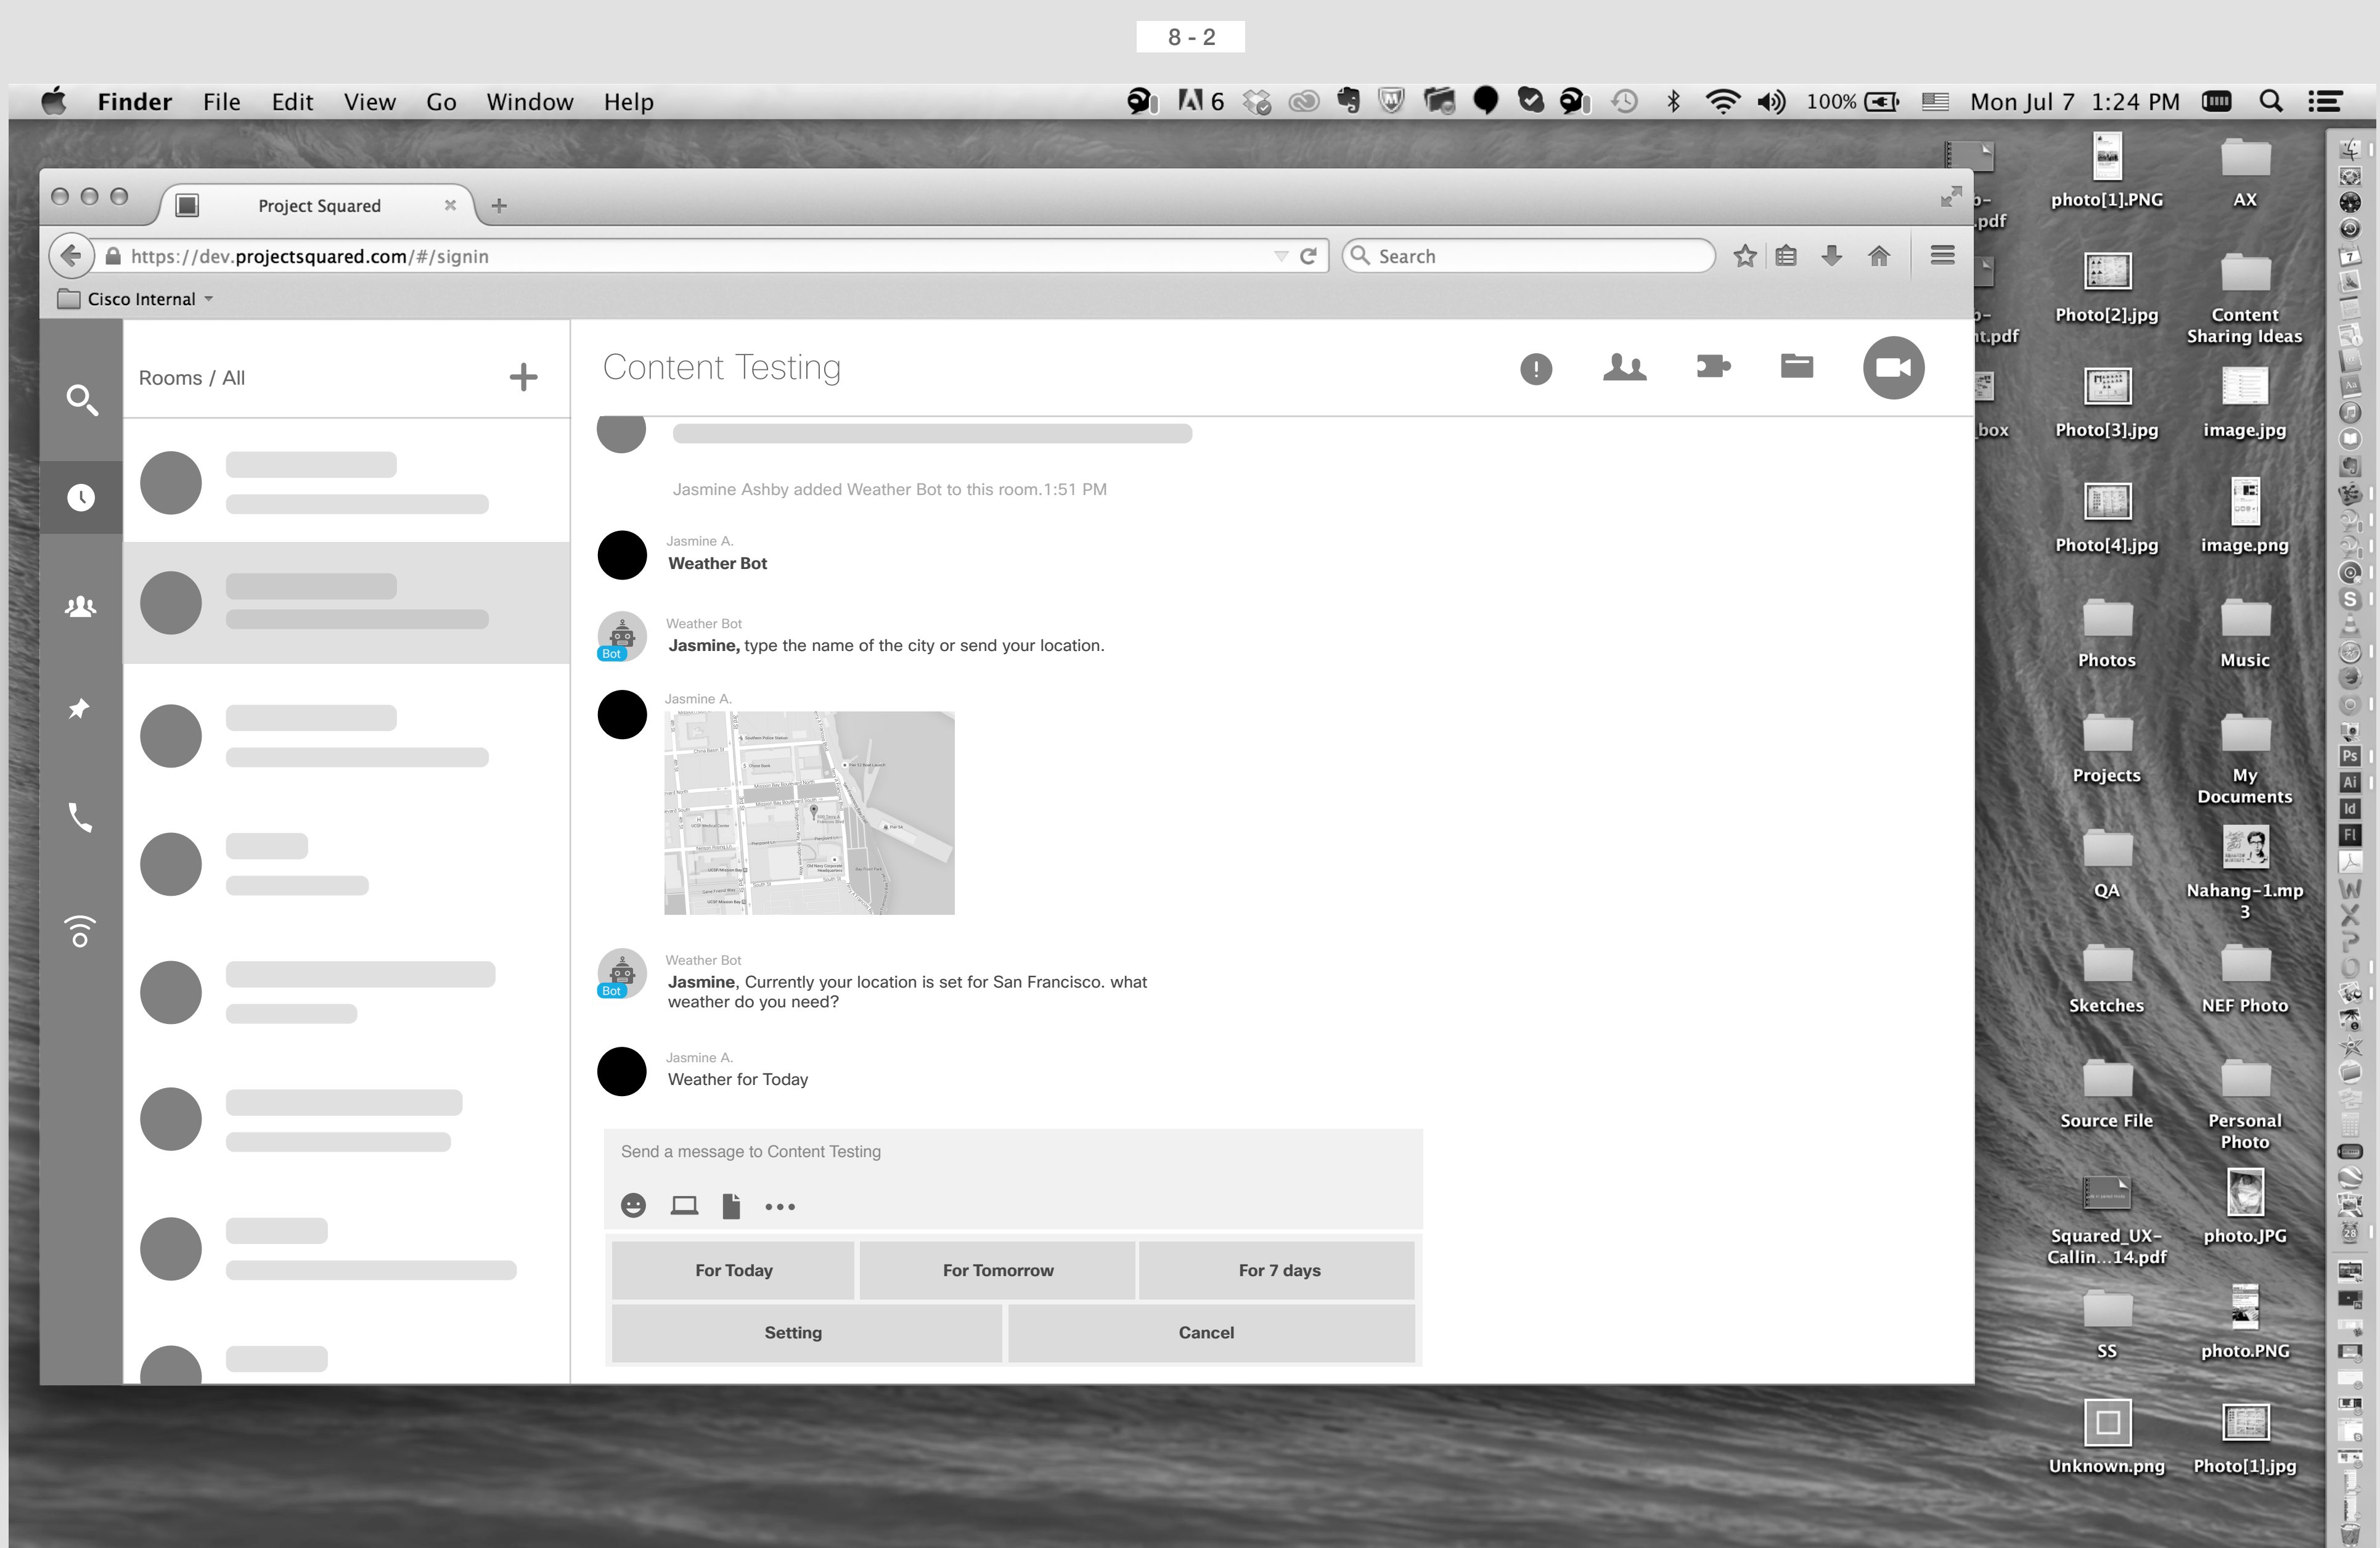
8 - 2

Finder File Edit View Go Window Help

6 100% Mon Jul 7 1:24 PM

Project Squared

https://dev.projectsquared.com/#/signin

Search

Cisco Internal

Rooms / All

Content Testing

Jasmine Ashby added Weather Bot to this room.1:51 PM

Jasmine A.
Weather Bot

Weather Bot
Bot
Jasmine, type the name of the city or send your location.

Jasmine A.

Weather Bot
Bot
Jasmine, Currently your location is set for San Francisco. what weather do you need?

Jasmine A.
Weather for Today

Send a message to Content Testing

| For Today | For Tomorrow | For 7 days |
|---|---|---|
| Setting | Cancel | |

photo[1].PNG
AX
Photo[2].jpg
Content Sharing Ideas
Photo[3].jpg
image.jpg
Photo[4].jpg
image.png
Photos
Music
Projects
My Documents
QA
Nahang-1.mp3
Sketches
NEF Photo
Source File
Personal Photo
Squared_UX-Callin...14.pdf
photo.JPG
SS
photo.PNG
Unknown.png
Photo[1].jpg
-pdf
t.pdf
box